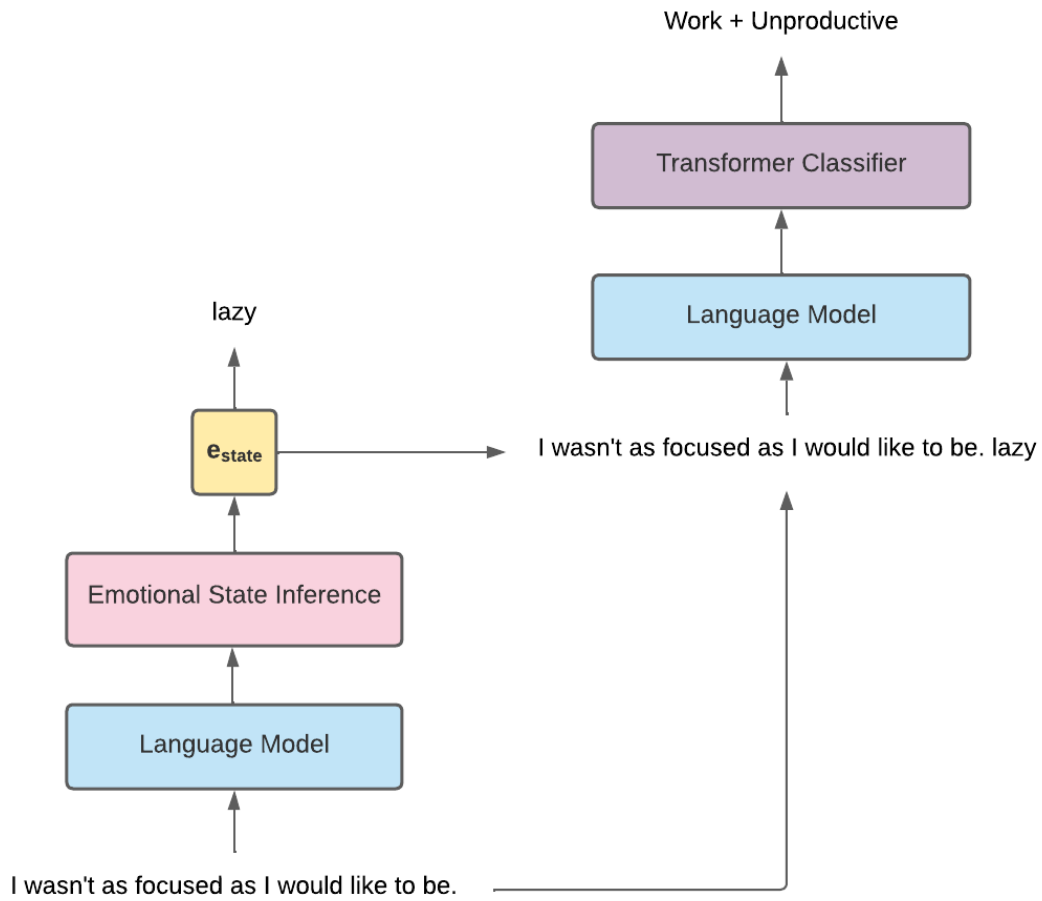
Work + Unproductive

Transformer Classifier

Language Model

I wasn't as focused as I would like to be. lazy

lazy

$e_{state}$

Emotional State Inference

Language Model

I wasn't as focused as I would like to be.